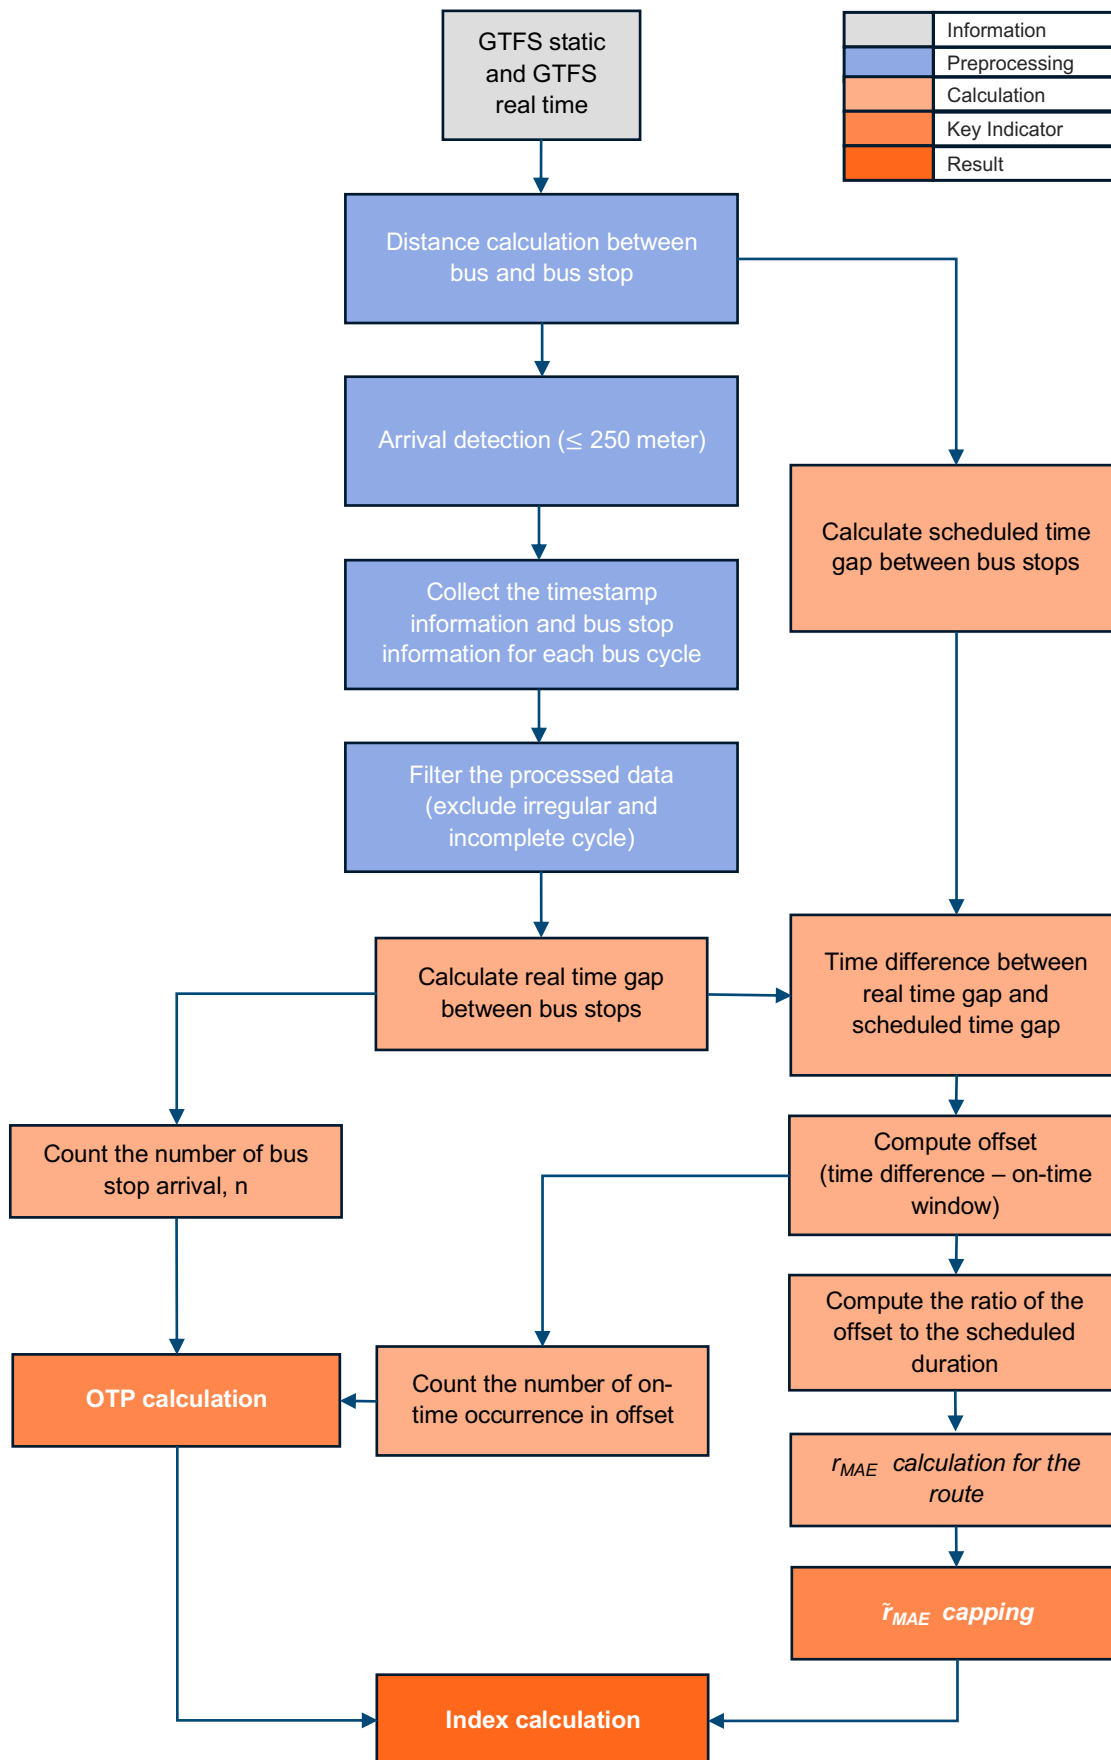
| | |
|---|---|
| | Information |
| | Preprocessing |
| | Calculation |
| | Key Indicator |
| | Result |

GTFS static and GTFS real time

Distance calculation between bus and bus stop

Arrival detection ($\leq$ 250 meter)

Collect the timestamp information and bus stop information for each bus cycle

Filter the processed data (exclude irregular and incomplete cycle)

Calculate scheduled time gap between bus stops

Calculate real time gap between bus stops

Time difference between real time gap and scheduled time gap

Count the number of bus stop arrival, n

Compute offset (time difference – on-time window)

Compute the ratio of the offset to the scheduled duration

OTP calculation

Count the number of on-time occurrence in offset

$r_{MAE}$ calculation for the route

$\tilde{r}_{MAE}$ capping

Index calculation